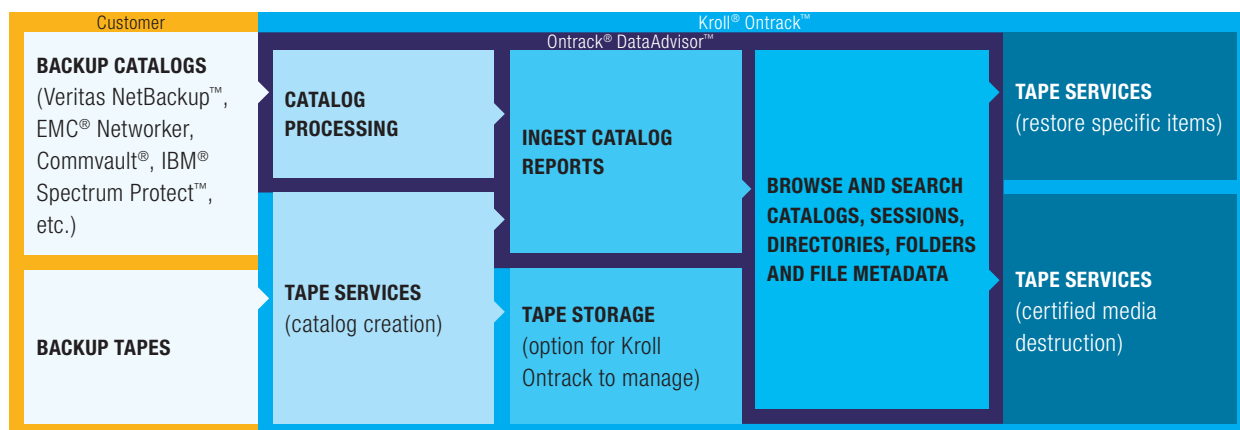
Customer

Kroll® Ontrack™

Ontrack® DataAdvisor™

BACKUP CATALOGS (Veritas NetBackup™, EMC® Networker, Commvault®, IBM® Spectrum Protect™, etc.)

BACKUP TAPES

CATALOG PROCESSING

TAPE SERVICES (catalog creation)

INGEST CATALOG REPORTS

TAPE STORAGE (option for Kroll Ontrack to manage)

BROWSE AND SEARCH CATALOGS, SESSIONS, DIRECTORIES, FOLDERS AND FILE METADATA

TAPE SERVICES (restore specific items)

TAPE SERVICES (certified media destruction)